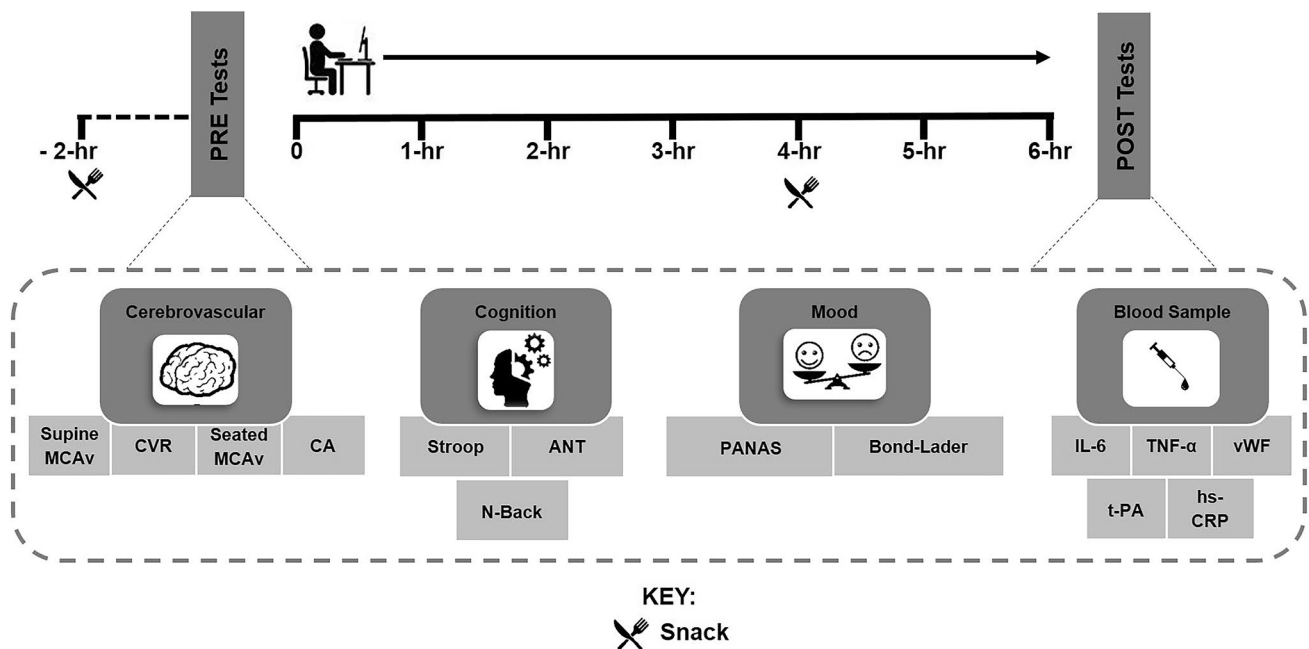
PRE Tests

- 2-hr

0

1-hr

2-hr

3-hr

4-hr

5-hr

6-hr

POST Tests

Cerebrovascular

Supine MCAv

CVR

Seated MCAv

CA

Cognition

Stroop

ANT

N-Back

Mood

PANAS

Bond-Lader

Blood Sample

IL-6

TNF-α

vWF

t-PA

hs-CRP

KEY:

Snack